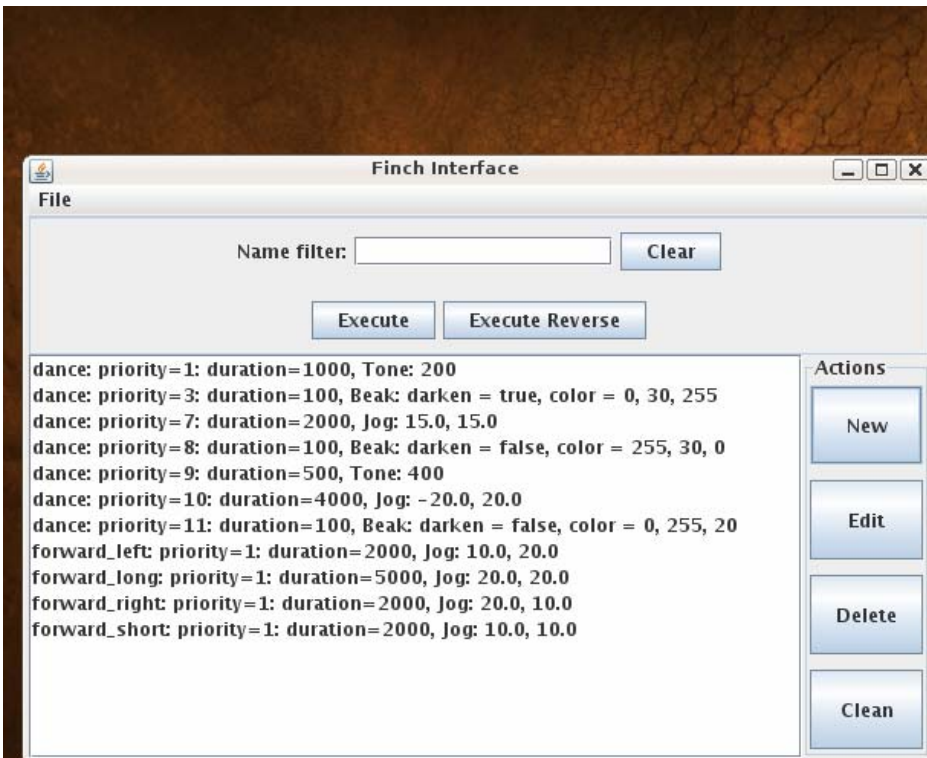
Finch Interface

File

Name filter: Clear

Execute Execute Reverse

dance: priority=1: duration=1000, Tone: 200
dance: priority=3: duration=100, Beak: darken = true, color = 0, 30, 255
dance: priority=7: duration=2000, Jog: 15.0, 15.0
dance: priority=8: duration=100, Beak: darken = false, color = 255, 30, 0
dance: priority=9: duration=500, Tone: 400
dance: priority=10: duration=4000, Jog: -20.0, 20.0
dance: priority=11: duration=100, Beak: darken = false, color = 0, 255, 20
forward_left: priority=1: duration=2000, Jog: 10.0, 20.0
forward_long: priority=1: duration=5000, Jog: 20.0, 20.0
forward_right: priority=1: duration=2000, Jog: 20.0, 10.0
forward_short: priority=1: duration=2000, Jog: 10.0, 10.0

Actions

New

Edit

Delete

Clean